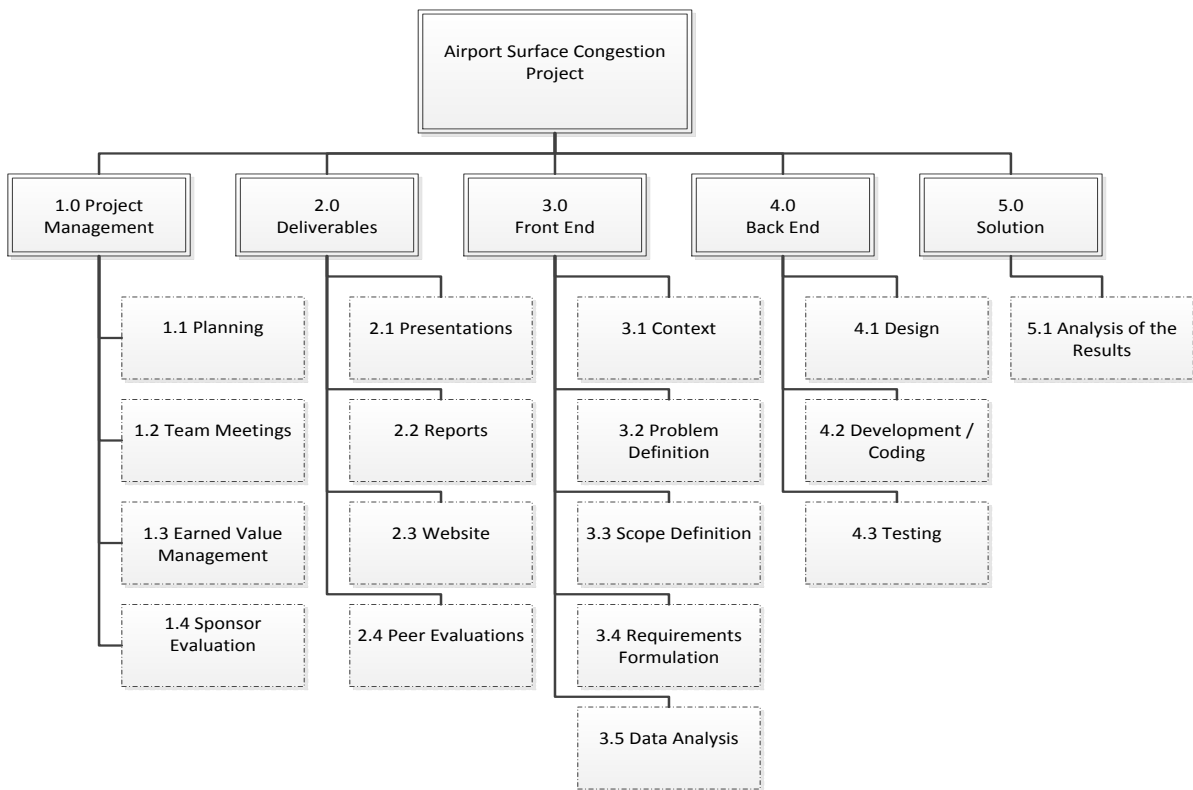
Airport Surface Congestion Project

1.0 Project Management

1.1 Planning

1.2 Team Meetings

1.3 Earned Value Management

1.4 Sponsor Evaluation

2.0 Deliverables

2.1 Presentations

2.2 Reports

2.3 Website

2.4 Peer Evaluations

3.0 Front End

3.1 Context

3.2 Problem Definition

3.3 Scope Definition

3.4 Requirements Formulation

3.5 Data Analysis

4.0 Back End

4.1 Design

4.2 Development / Coding

4.3 Testing

5.0 Solution

5.1 Analysis of the Results